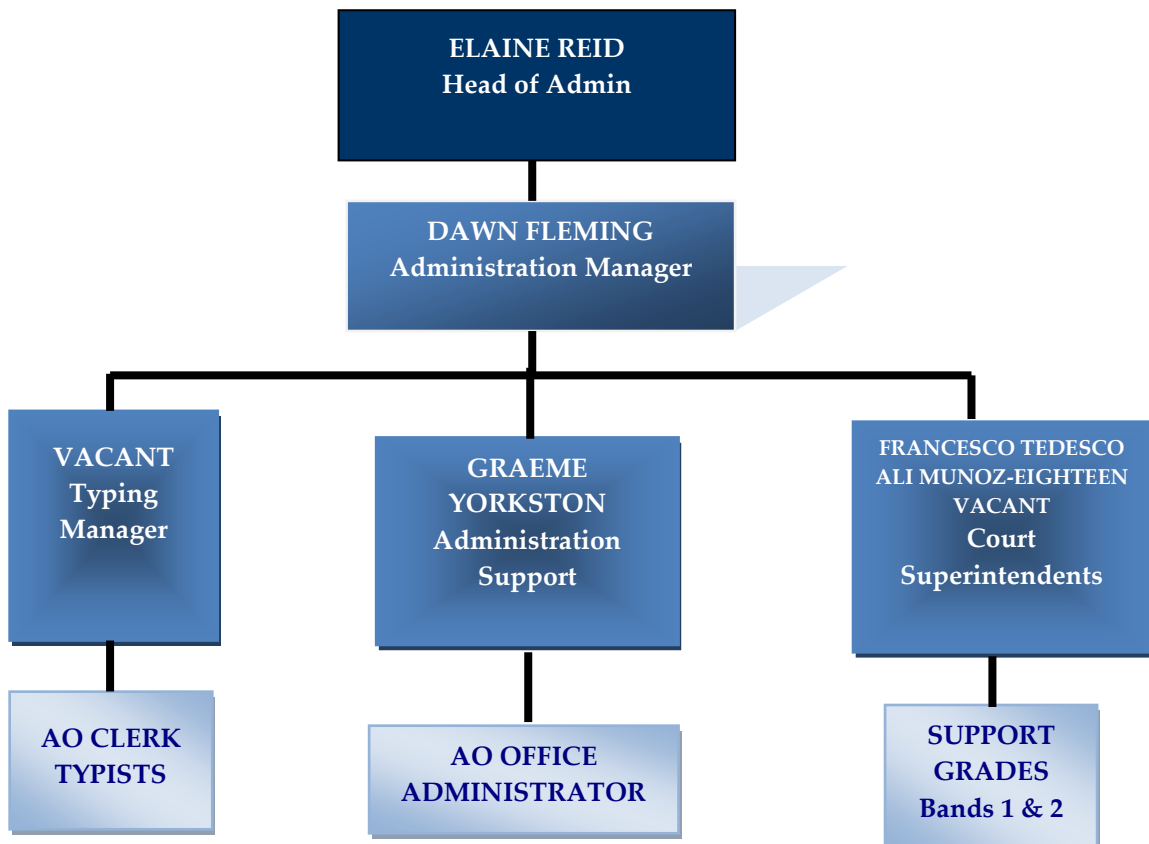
ELAINE REID
Head of Admin

DAWN FLEMING
Administration Manager

VACANT
Typing Manager

GRAEME YORKSTON
Administration Support

FRANCESCO TEDESCO
ALI MUNOZ-EIGHTEEN
VACANT
Court Superintendents

AO CLERK TYPISTS

AO OFFICE ADMINISTRATOR

SUPPORT GRADES
Bands 1 & 2